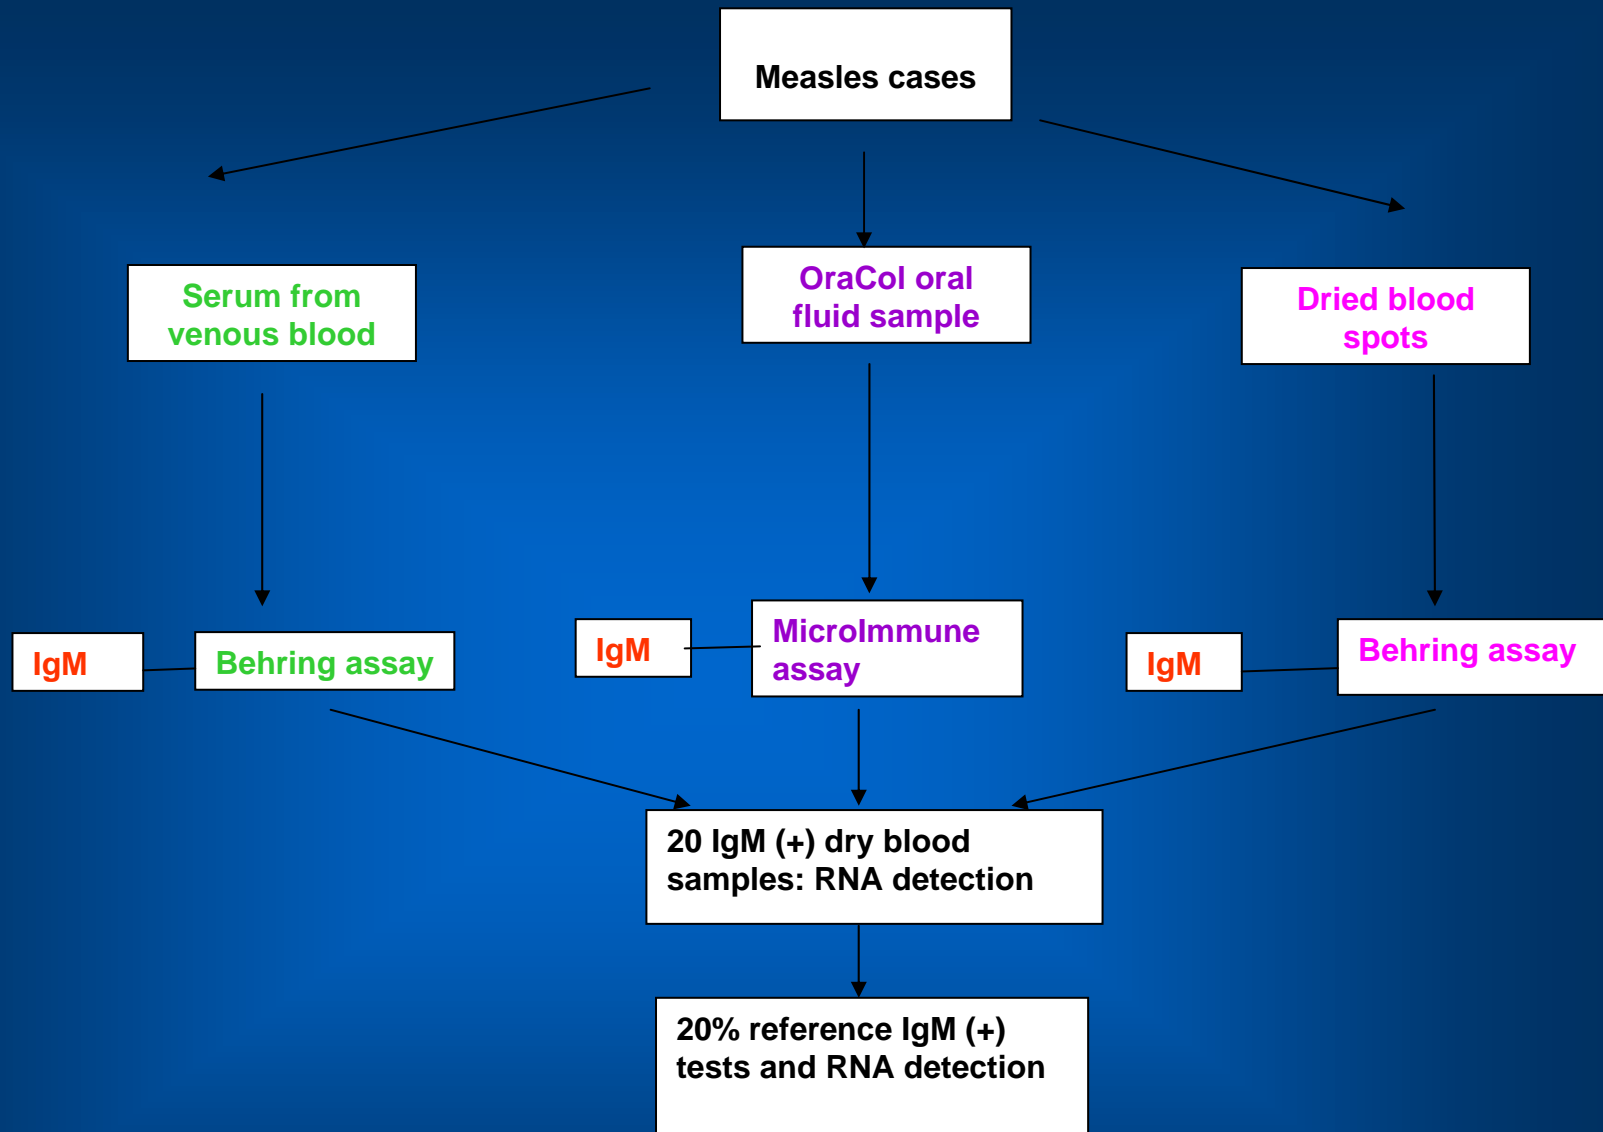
Measles cases

Serum from venous blood

OraCol oral fluid sample

Dried blood spots

IgM

Behring assay

IgM

MicroImmune assay

IgM

Behring assay

20 IgM (+) dry blood samples: RNA detection

20% reference IgM (+) tests and RNA detection